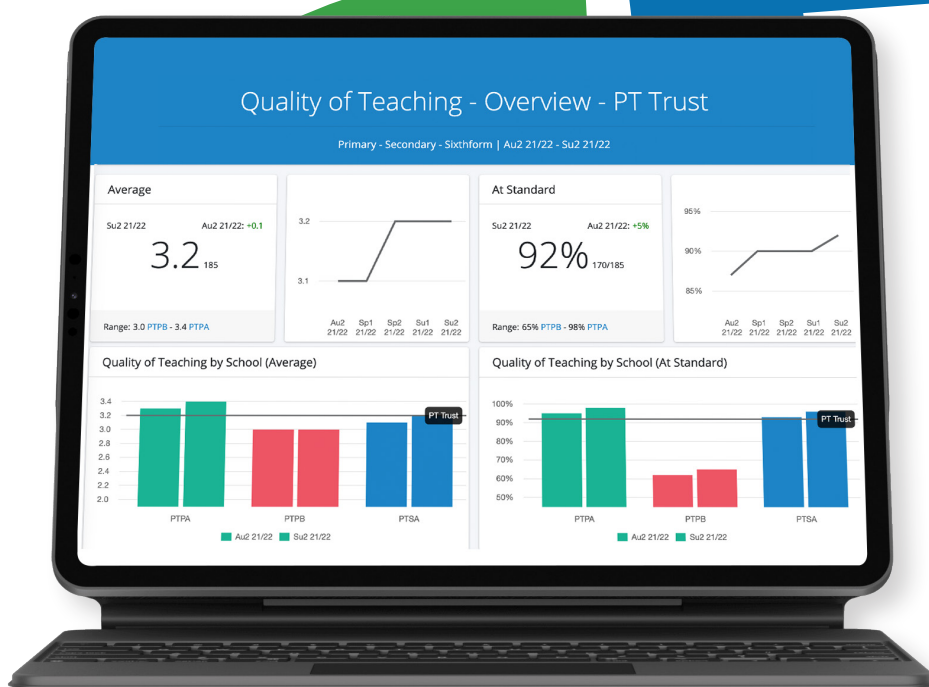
Quality of Teaching - Overview - PT Trust

Primary - Secondary - Sixthform | Au2 21/22 - Su2 21/22

Average

Su2 21/22

Au2 21/22: +0.1

3.2 185

Range: 3.0 PTPB - 3.4 PTPA

3.2
3.1

Au2 21/22 Sp1 21/22 Sp2 21/22 Su1 21/22 Su2 21/22

At Standard

Su2 21/22

Au2 21/22: +5%

92% 170/185

Range: 65% PTPB - 98% PTPA

95%
90%
85%

Au2 21/22 Sp1 21/22 Sp2 21/22 Su1 21/22 Su2 21/22

Quality of Teaching by School (Average)

3.4
3.2
3.0
2.8
2.6
2.4
2.2
2.0

PT Trust

PTPA PTPB PTSA

Au2 21/22 Su2 21/22

Quality of Teaching by School (At Standard)

100%
90%
80%
70%
60%
50%

PT Trust

PTPA PTPB PTSA

Au2 21/22 Su2 21/22